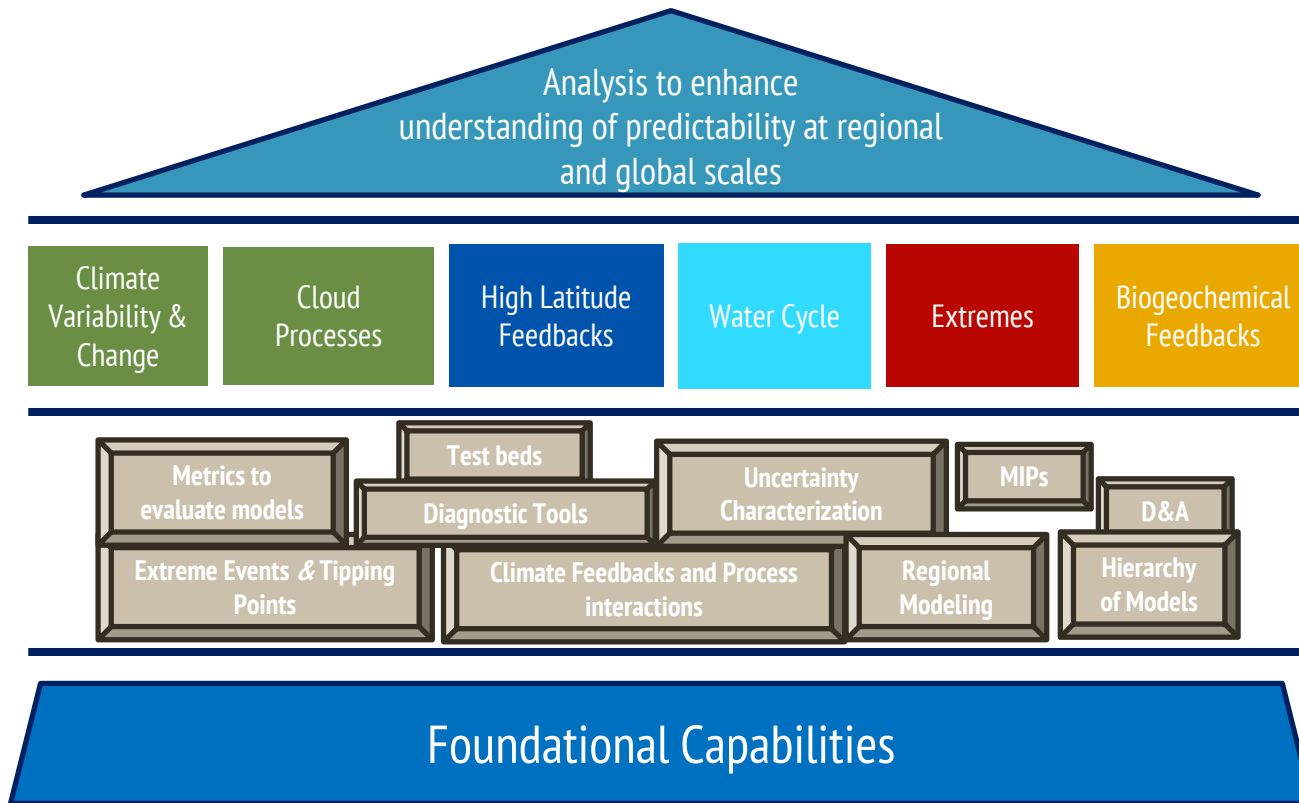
Analysis to enhance understanding of predictability at regional and global scales

Climate Variability & Change

Cloud Processes

High Latitude Feedbacks

Water Cycle

Extremes

Biogeochemical Feedbacks

Test beds

Metrics to evaluate models

Diagnostic Tools

Uncertainty Characterization

MIPs

D&A

Extreme Events & Tipping Points

Climate Feedbacks and Process interactions

Regional Modeling

Hierarchy of Models

Foundational Capabilities